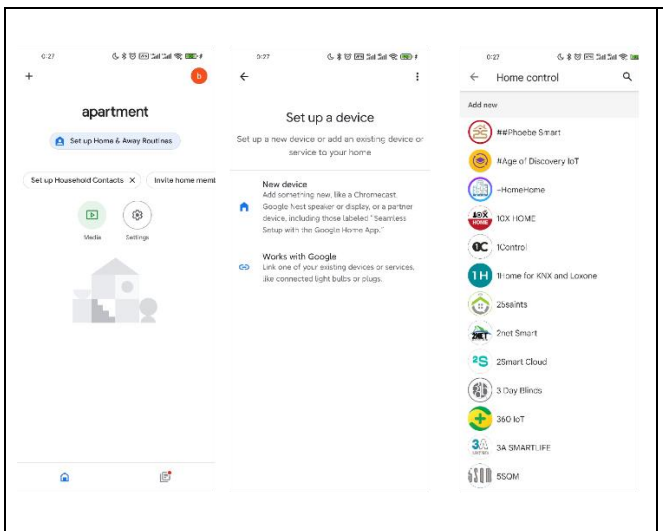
0:27

+

b

apartment

Set up Home & Away Routines

Set up Household Contacts ×

Invite home memt

Media

Settings

0:27

←

Set up a device

Set up a new device or add an existing device or service to your home

New device
Add something new, like a Chromecast, Google Nest speaker or display, or a partner device, including those labeled "Seamless Setup with the Google Home App."

Works with Google
Link one of your existing devices or services, like connected light bulbs or plugs.

0:27

←

Home control

Add new

##Phoebe Smart

#Age of Discovery IoT

~HomeHome

10X HOME

1Control

1Home for KNX and Loxone

2Ssaints

2net Smart

2Smart Cloud

3 Day Blinds

360 IoT

3A SMARTLIFE

5SQM